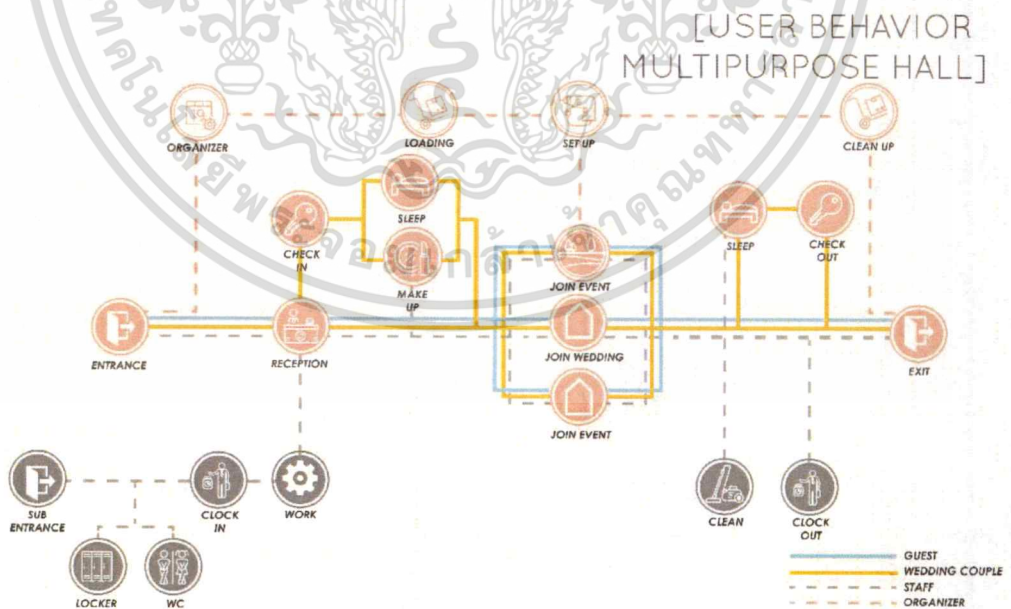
[USER BEHAVIOR MULTIPURPOSE HALL]

ORGANIZER
LOADING
SET UP
CLEAN UP
SLEEP
CHECK IN
MAKE UP
JOIN EVENT
SLEEP
CHECK OUT
ENTRANCE
RECEPTION
JOIN WEDDING
EXIT
JOIN EVENT
SUB ENTRANCE
CLOCK IN
WORK
CLEAN
CLOCK OUT
LOCKER
WC

GUEST
WEDDING COUPLE
STAFF
ORGANIZER